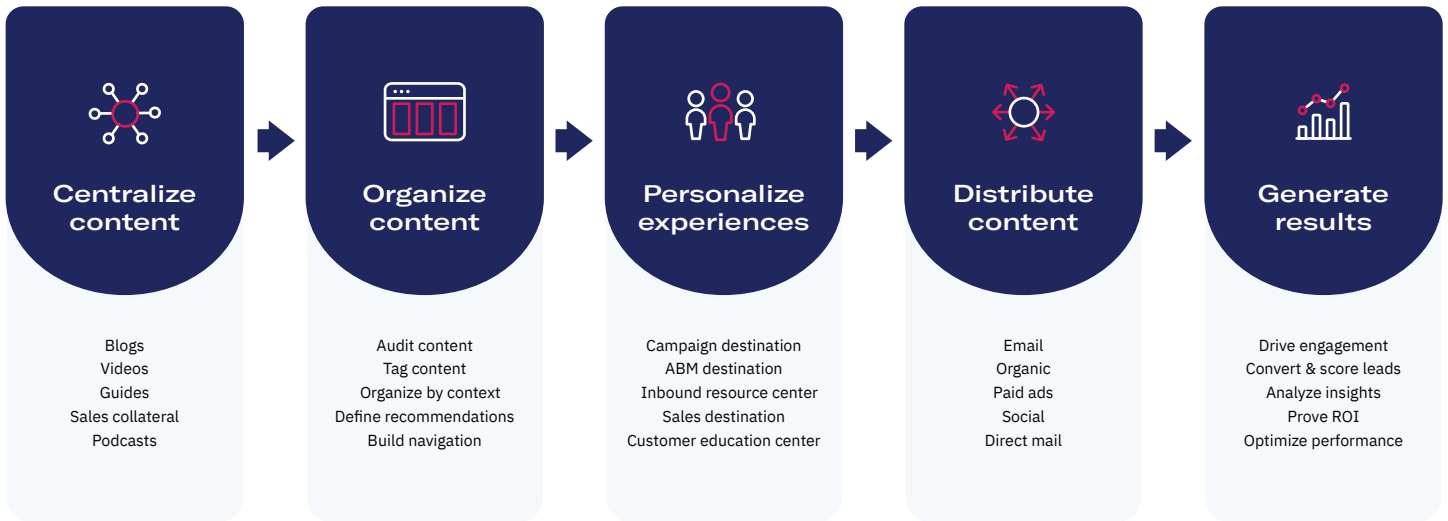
Centralize content

Blogs
Videos
Guides
Sales collateral
Podcasts

Organize content

Audit content
Tag content
Organize by context
Define recommendations
Build navigation

Personalize experiences

Campaign destination
ABM destination
Inbound resource center
Sales destination
Customer education center

Distribute content

Email
Organic
Paid ads
Social
Direct mail

Generate results

Drive engagement
Convert & score leads
Analyze insights
Prove ROI
Optimize performance